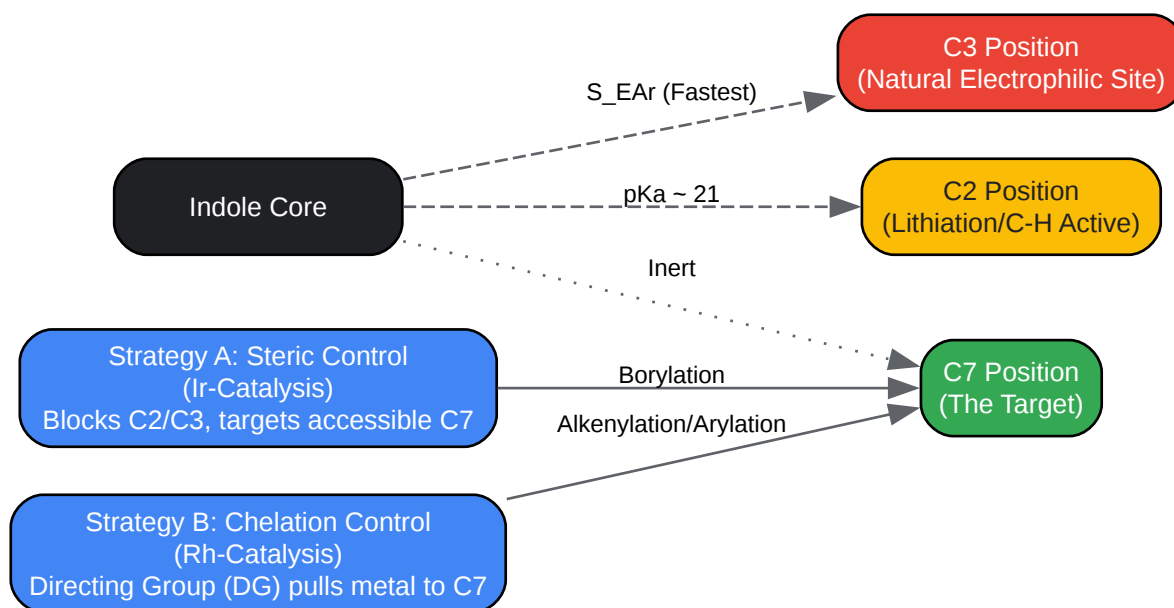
Indole Core

S_EAr (Fastest)

C3 Position
(Natural Electrophilic Site)

pKa ~ 21

C2 Position
(Lithiation/C-H Active)

Inert

Strategy A: Steric Control
(Ir-Catalysis)
Blocks C2/C3, targets accessible C7

Borylation

C7 Position
(The Target)

Alkenylation/Arylation

Strategy B: Chelation Control
(Rh-Catalysis)
Directing Group (DG) pulls metal to C7